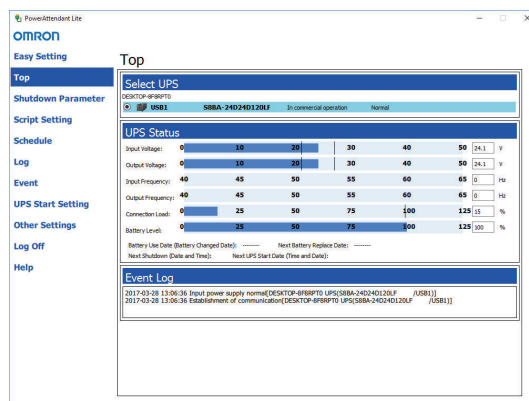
PowerAttendant Lite

OMRON

Easy Setting

Top

Shutdown Parameter

Script Setting

Schedule

Log

Event

UPS Start Setting

Other Settings

Log Off

Help

Top

Select UPS

DESKTOP-8F8RPT0

USB1 S8BA-24D24D120LF In commercial operation Normal

UPS Status

| | | | | | | | |
|---|---|---|---|---|---|---|---|
| Input Voltage: | 0 | 10 | 20 | 30 | 40 | 50 | 24.1 V |
| Output Voltage: | 0 | 10 | 20 | 30 | 40 | 50 | 24.1 V |
| Input Frequency: | 40 | 45 | 50 | 55 | 60 | 65 | 0 Hz |
| Output Frequency: | 40 | 45 | 50 | 55 | 60 | 65 | 0 Hz |
| Connection Load: | 0 | 25 | 50 | 75 | 100 | 125 | 15 % |
| Battery Level: | 0 | 25 | 50 | 75 | 100 | 125 | 100 % |

Battery Use Date (Battery Changed Date): -------- Next Battery Replace Date: --------

Next Shutdown (Date and Time): Next UPS Start Date (Time and Date):

Event Log

2017-03-28 13:06:36 Input power supply normal[DESKTOP-8F8RPT0 UPS(S8BA-24D24D120LF /USB1)]
2017-03-28 13:06:36 Establishment of communication[DESKTOP-8F8RPT0 UPS(S8BA-24D24D120LF /USB1)]